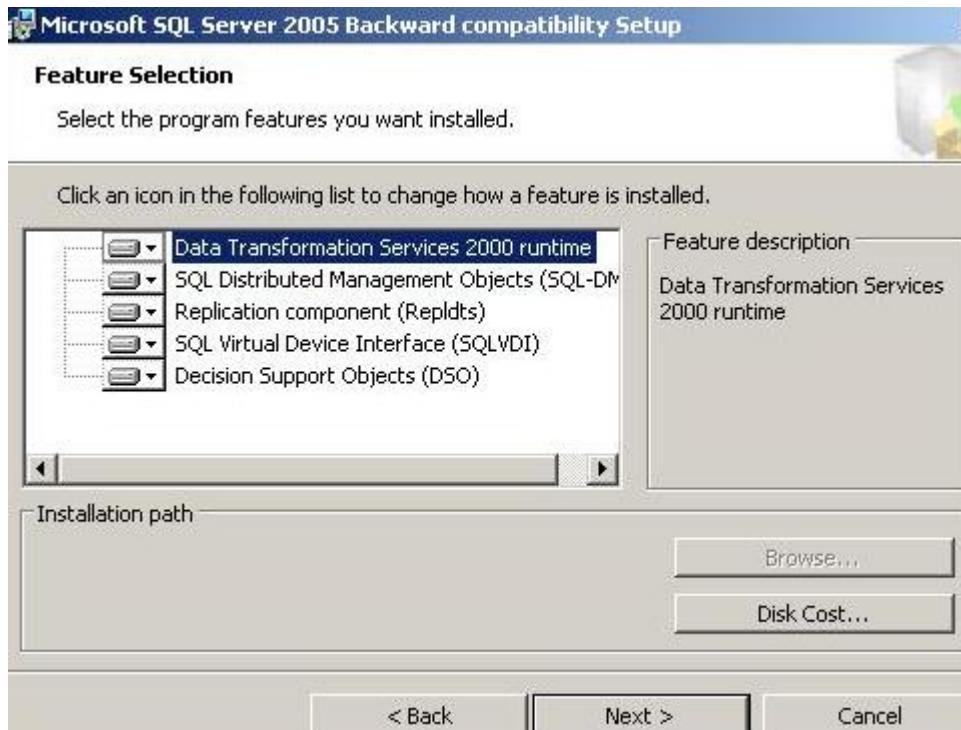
Microsoft SQL Server 2005 Backward compatibility Setup

Feature Selection

Select the program features you want installed.

Click an icon in the following list to change how a feature is installed.

Data Transformation Services 2000 runtime
SQL Distributed Management Objects (SQL-D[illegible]
Replication component (Repldts)
SQL Virtual Device Interface (SQLVDI)
Decision Support Objects (DSO)

Feature description

Data Transformation Services 2000 runtime

Installation path

Browse...

Disk Cost...

< Back

Next >

Cancel